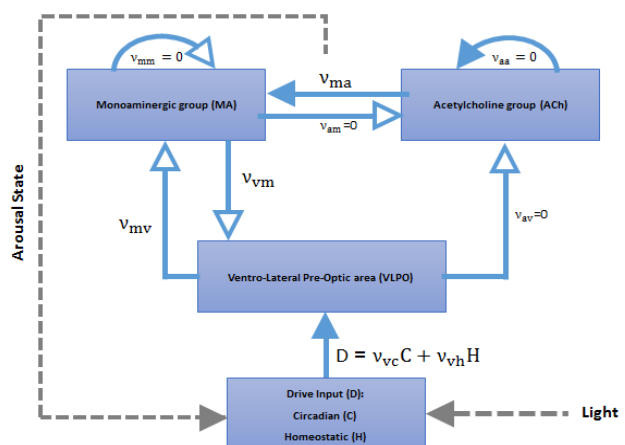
Arousal State

$\nu_{mm} = 0$

$\nu_{aa} = 0$

Monoaminergic group (MA)

$\nu_{ma}$

$\nu_{am} = 0$

Acetylcholine group (ACh)

$\nu_{vm}$

$\nu_{mv}$

$\nu_{av} = 0$

Ventro-Lateral Pre-Optic area (VLPO)

$D = \nu_{vc}C + \nu_{vh}H$

Drive Input (D):
Circadian (C)
Homeostatic (H)

Light